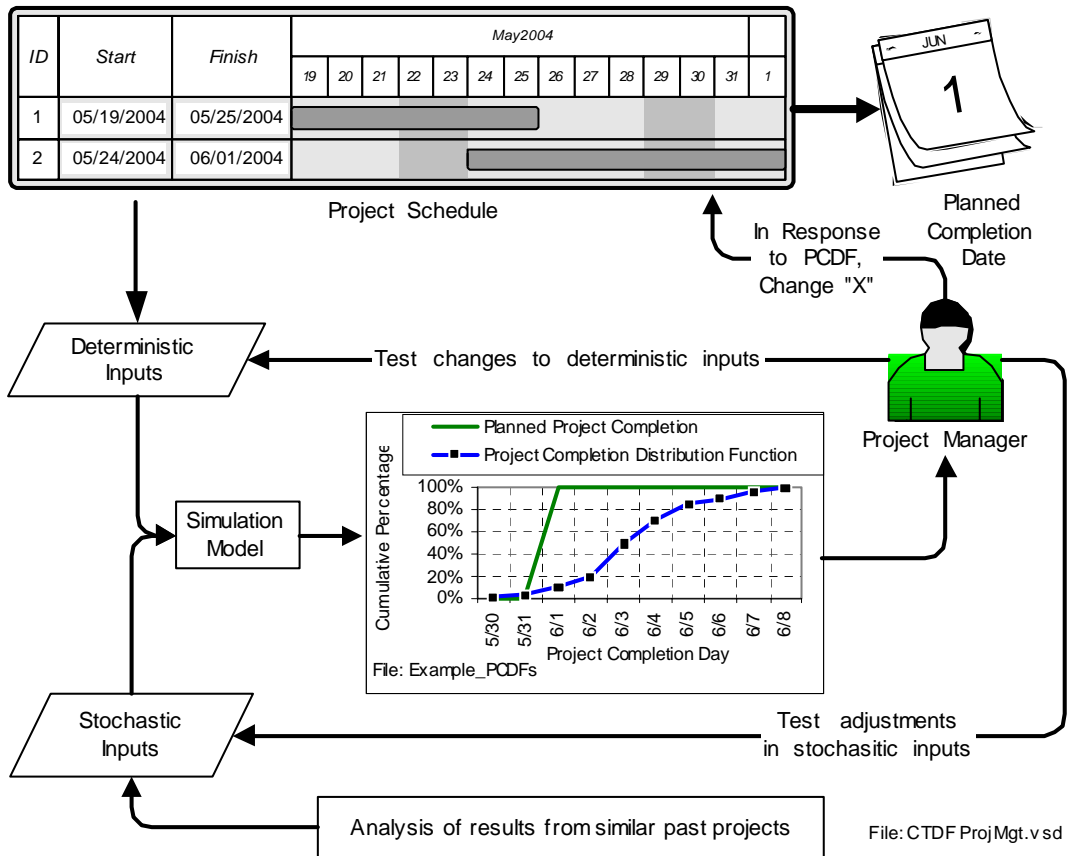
| ID | Start | Finish | May2004 19 | 20 | 21 | 22 | 23 | 24 | 25 | 26 | 27 | 28 | 29 | 30 | 31 | 1 |
|---|---|---|---|---|---|---|---|---|---|---|---|---|---|---|---|---|
| 1 | 05/19/2004 | 05/25/2004 | | | | | | | | | | | | | | |
| 2 | 05/24/2004 | 06/01/2004 | | | | | | | | | | | | | | |

Project Schedule

JUN
1

Planned Completion Date

In Response to PCDF, Change "X"

Deterministic Inputs

Test changes to deterministic inputs

Project Manager

Planned Project Completion
Project Completion Distribution Function

Cumulative Percentage
100%
80%
60%
40%
20%
0%
5/30 5/31 6/1 6/2 6/3 6/4 6/5 6/6 6/7 6/8
Project Completion Day
File: Example_PCDFs

Simulation Model

Stochastic Inputs

Test adjustments in stochasitic inputs

Analysis of results from similar past projects

File: CTDF ProjMgt.vsd